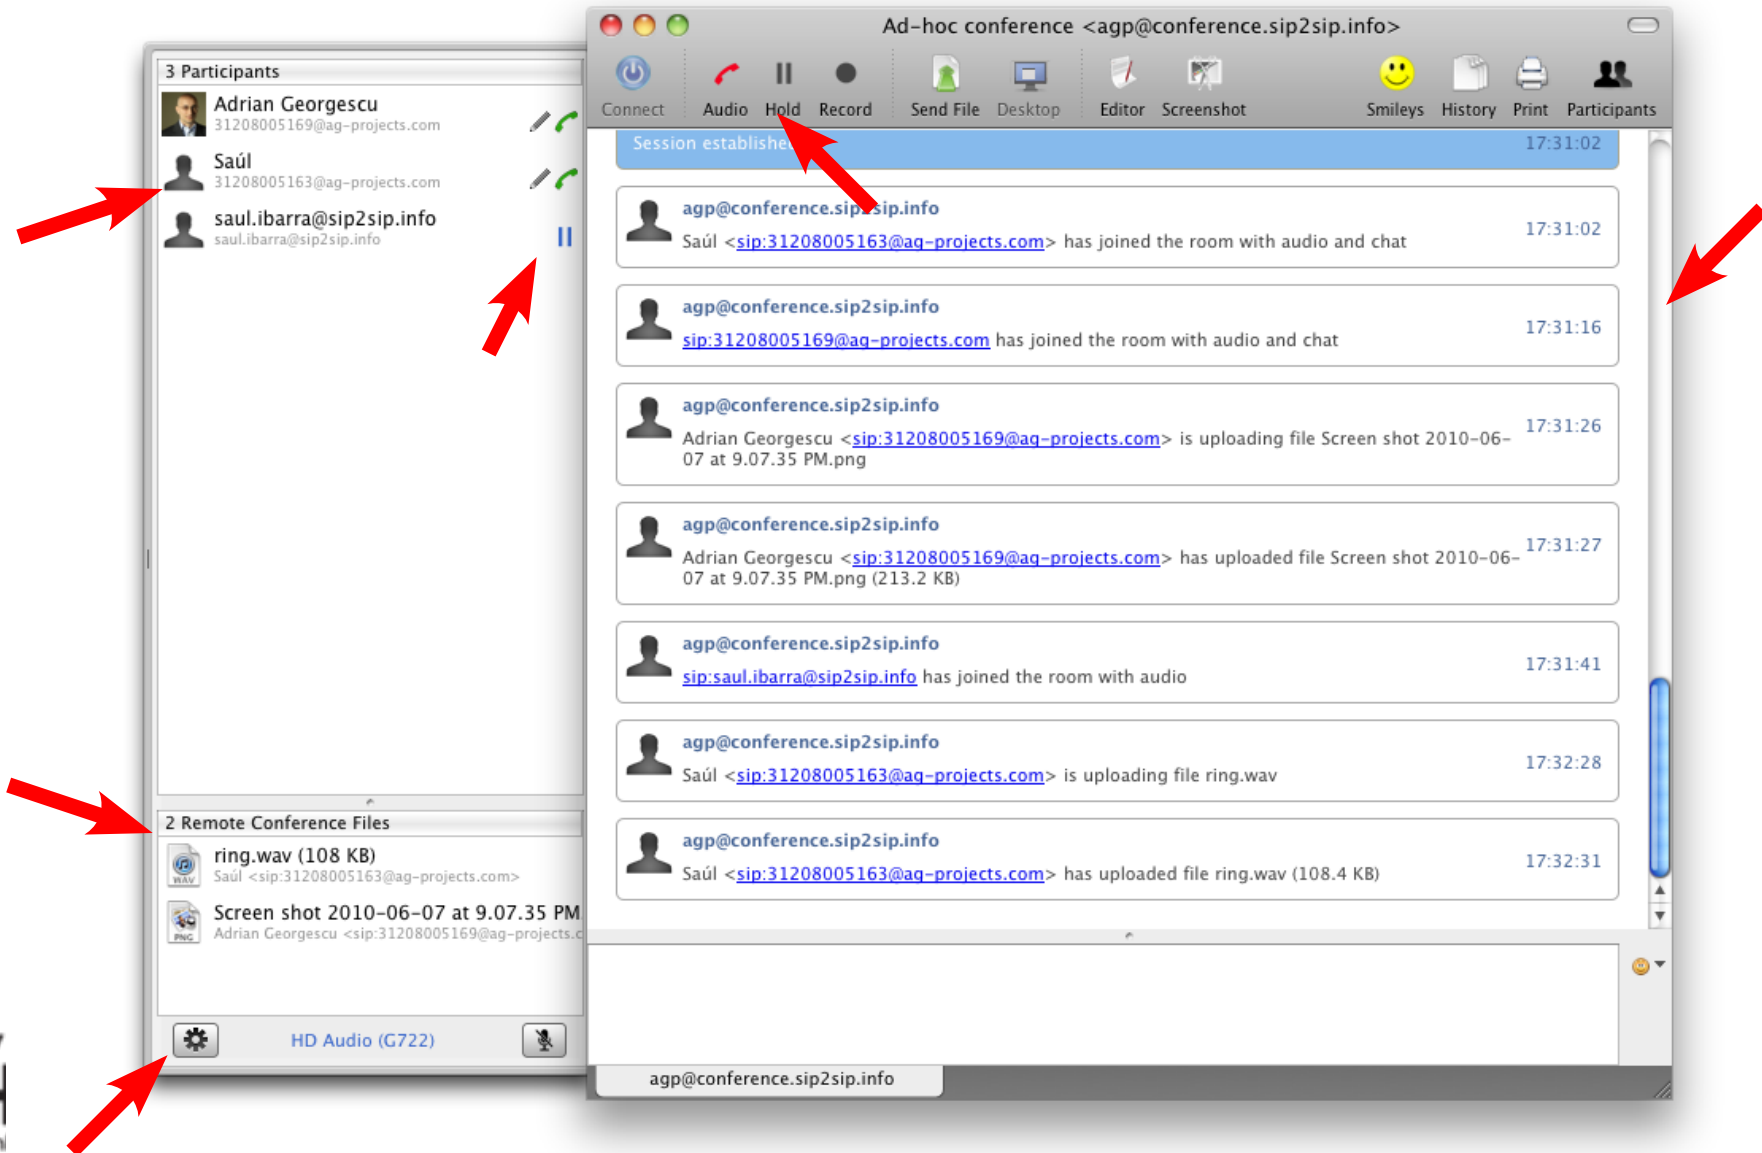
3 Participants

Adrian Georgescu
31208005169@ag-projects.com

Saúl
31208005163@ag-projects.com

saul.ibarra@sip2sip.info
saul.ibarra@sip2sip.info

2 Remote Conference Files

ring.wav (108 KB)
Saúl <sip:31208005163@ag-projects.com>

Screen shot 2010-06-07 at 9.07.35 PM
Adrian Georgescu <sip:31208005169@ag-projects.c

HD Audio (G722)

Ad-hoc conference <agp@conference.sip2sip.info>

Connect Audio Hold Record Send File Desktop Editor Screenshot Smileys History Print Participants

Session establishe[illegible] 17:31:02

agp@conference.sip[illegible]sip.info
Saúl <sip:31208005163@ag-projects.com> has joined the room with audio and chat 17:31:02

agp@conference.sip2sip.info
sip:31208005169@ag-projects.com has joined the room with audio and chat 17:31:16

agp@conference.sip2sip.info
Adrian Georgescu <sip:31208005169@ag-projects.com> is uploading file Screen shot 2010-06-07 at 9.07.35 PM.png 17:31:26

agp@conference.sip2sip.info
Adrian Georgescu <sip:31208005169@ag-projects.com> has uploaded file Screen shot 2010-06-07 at 9.07.35 PM.png (213.2 KB) 17:31:27

agp@conference.sip2sip.info
sip:saul.ibarra@sip2sip.info has joined the room with audio 17:31:41

agp@conference.sip2sip.info
Saúl <sip:31208005163@ag-projects.com> is uploading file ring.wav 17:32:28

agp@conference.sip2sip.info
Saúl <sip:31208005163@ag-projects.com> has uploaded file ring.wav (108.4 KB) 17:32:31

agp@conference.sip2sip.info